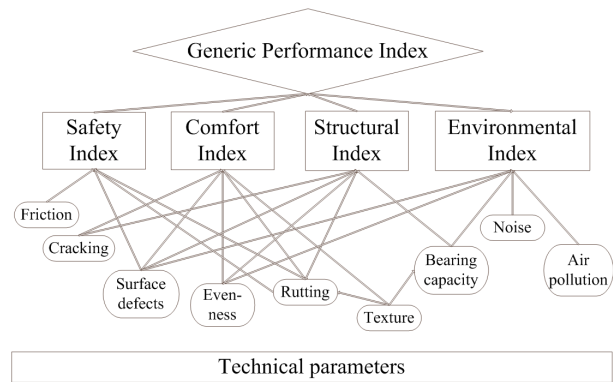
Generic Performance Index

Safety Index

Comfort Index

Structural Index

Environmental Index

Friction

Cracking

Surface defects

Evenness

Rutting

Texture

Bearing capacity

Noise

Air pollution

Technical parameters